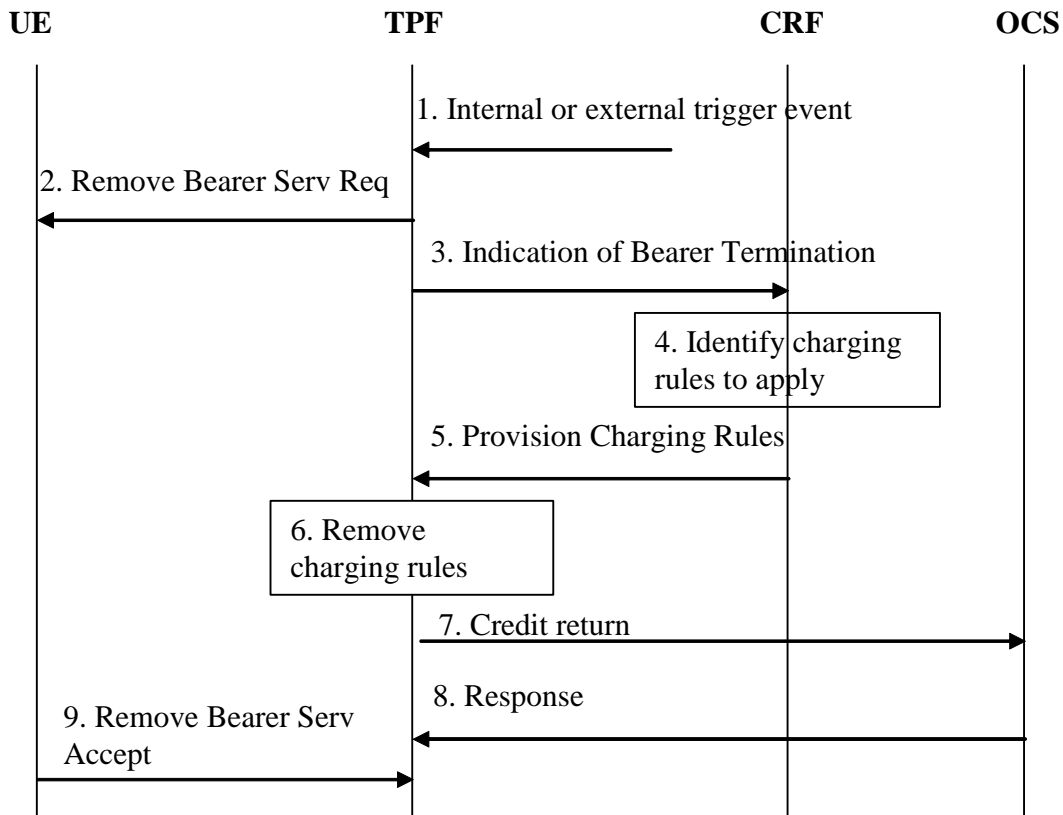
UE

TPF

CRF

OCS

1. Internal or external trigger event

2. Remove Bearer Serv Req

3. Indication of Bearer Termination

4. Identify charging rules to apply

5. Provision Charging Rules

6. Remove charging rules

7. Credit return

8. Response

9. Remove Bearer Serv Accept